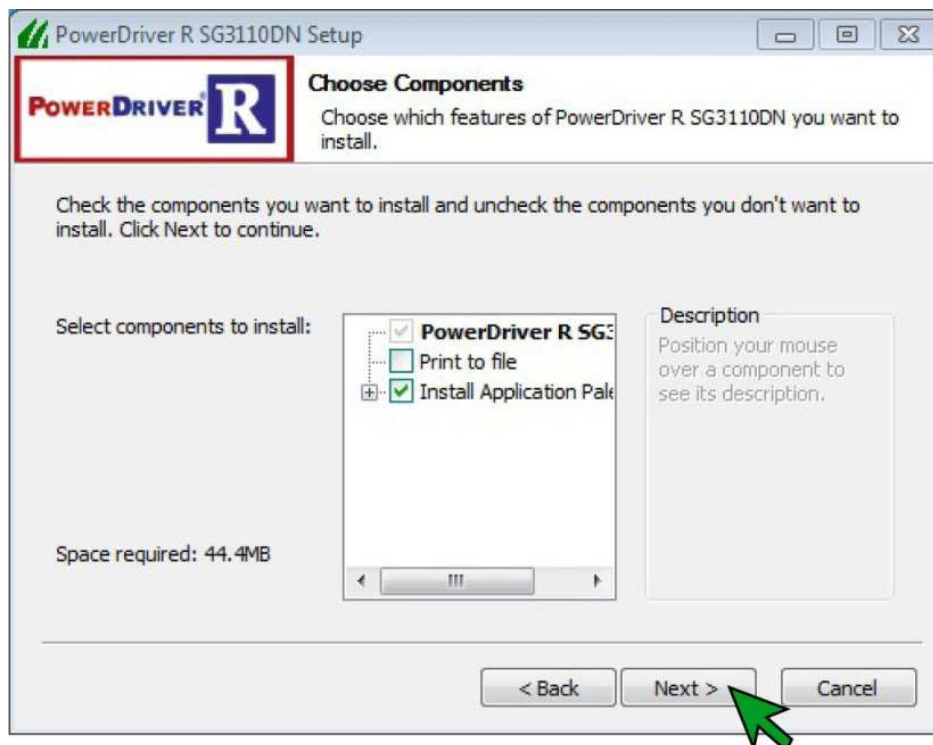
PowerDriver R SG3110DN Setup

POWERDRIVER R

Choose Components

Choose which features of PowerDriver R SG3110DN you want to install.

Check the components you want to install and uncheck the components you don't want to install. Click Next to continue.

Select components to install:

PowerDriver R SG3

Print to file

Install Application Pale

Description

Position your mouse over a component to see its description.

Space required: 44.4MB

< Back

Next >

Cancel